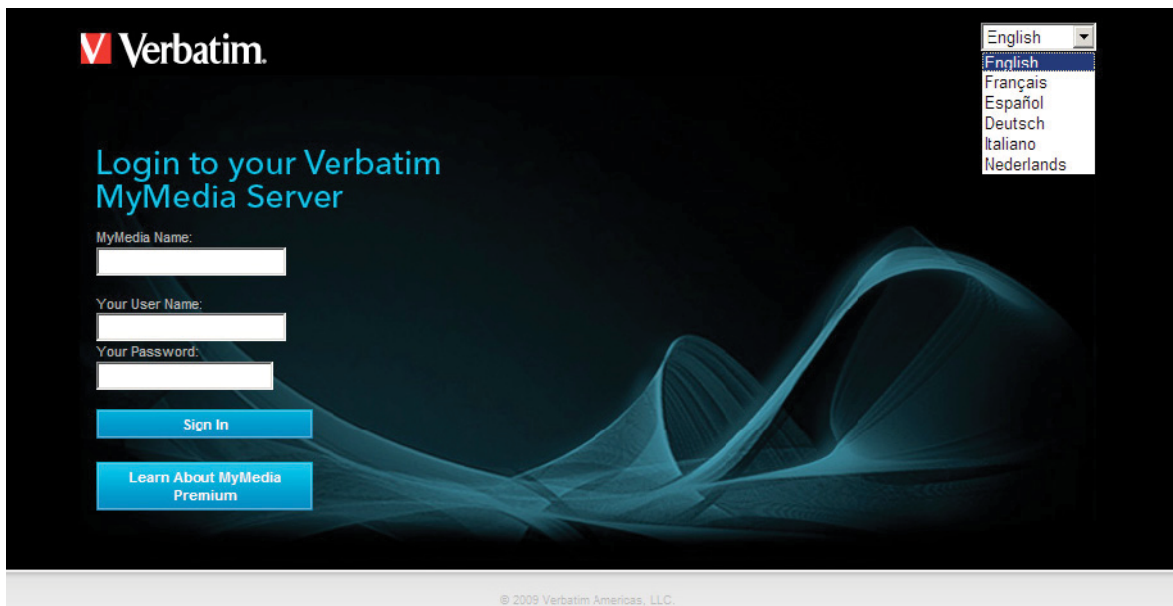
Verbatim.

English
English
Français
Español
Deutsch
Italiano
Nederlands

Login to your Verbatim MyMedia Server

MyMedia Name:

Your User Name:

Your Password:

Sign In

Learn About MyMedia Premium

© 2009 Verbatim Americas, LLC.